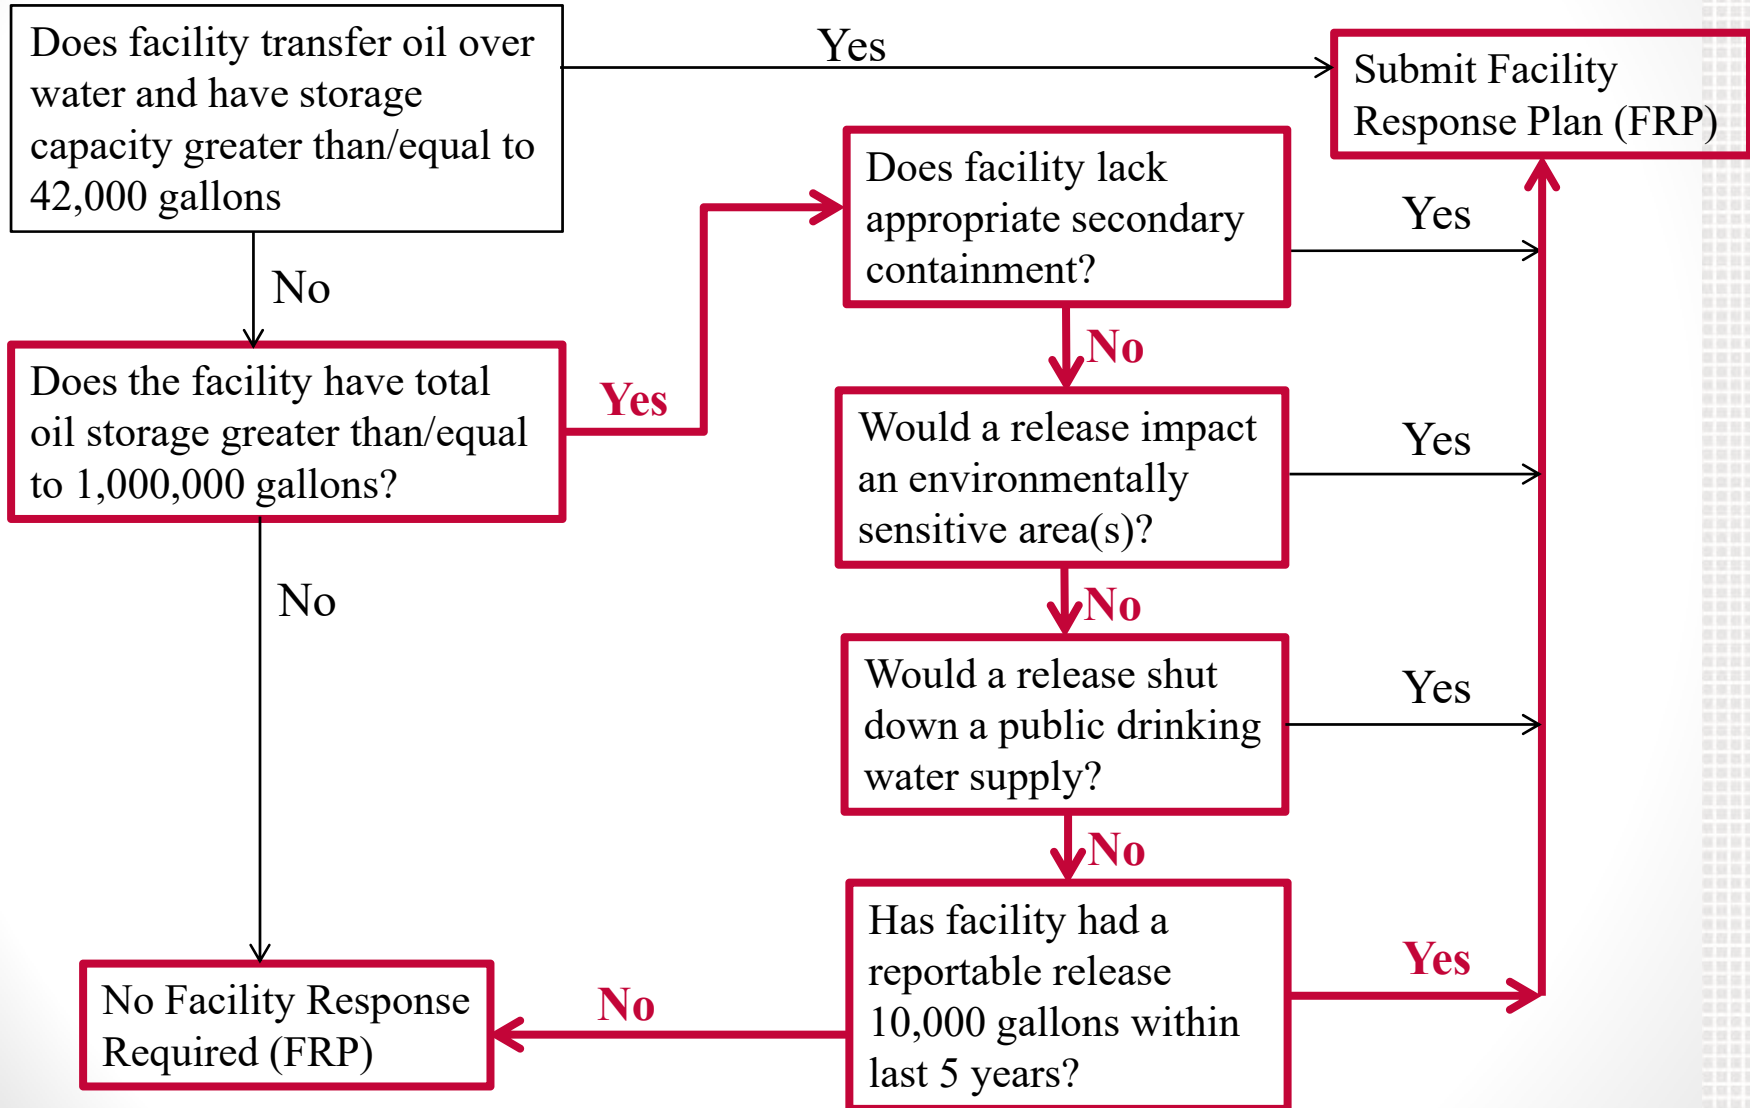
Does facility transfer oil over water and have storage capacity greater than/equal to 42,000 gallons

Yes

Submit Facility Response Plan (FRP)

No

Does facility lack appropriate secondary containment?

Yes

No

Does the facility have total oil storage greater than/equal to 1,000,000 gallons?

Yes

Would a release impact an environmentally sensitive area(s)?

Yes

No

No

Would a release shut down a public drinking water supply?

Yes

No

Has facility had a reportable release 10,000 gallons within last 5 years?

Yes

No Facility Response Required (FRP)

No